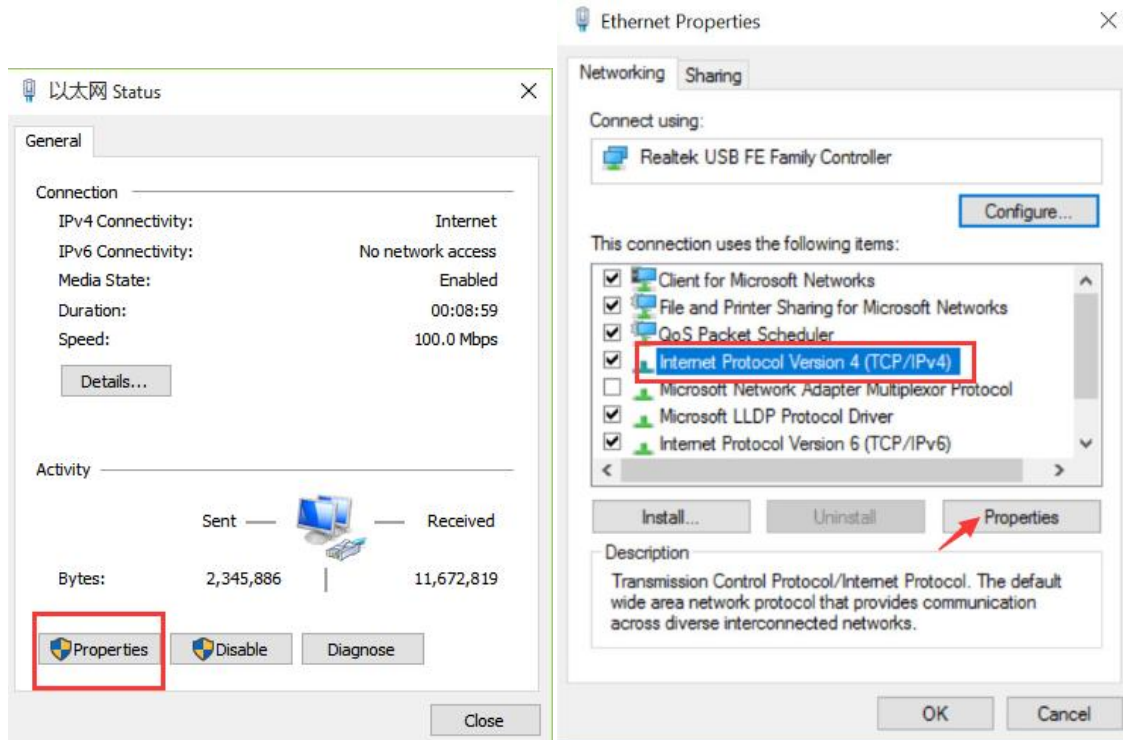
以太网 Status

General

Connection
IPv4 Connectivity: Internet
IPv6 Connectivity: No network access
Media State: Enabled
Duration: 00:08:59
Speed: 100.0 Mbps

Details...

Activity
Sent Received

Bytes: 2,345,886 11,672,819

Properties Disable Diagnose

Close

Ethernet Properties

Networking Sharing

Connect using:
Realtek USB FE Family Controller

Configure...

This connection uses the following items:
Client for Microsoft Networks
File and Printer Sharing for Microsoft Networks
QoS Packet Scheduler
Internet Protocol Version 4 (TCP/IPv4)
Microsoft Network Adapter Multiplexor Protocol
Microsoft LLDP Protocol Driver
Internet Protocol Version 6 (TCP/IPv6)

Install... Uninstall Properties

Description
Transmission Control Protocol/Internet Protocol. The default wide area network protocol that provides communication across diverse interconnected networks.

OK Cancel